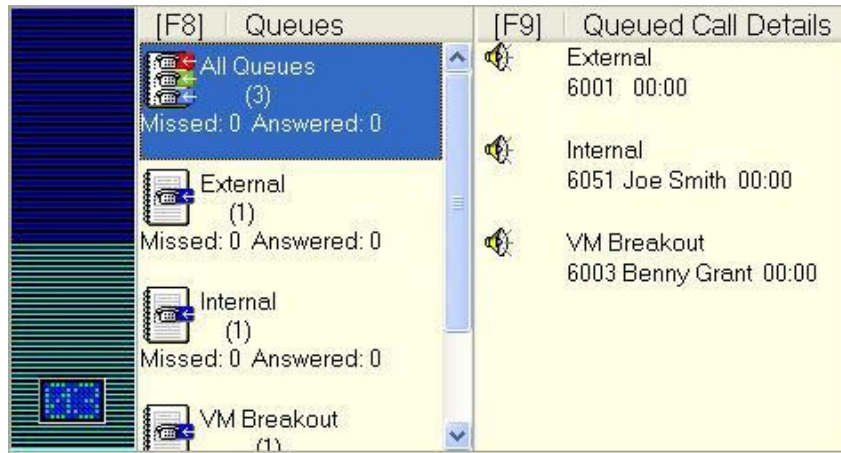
[F8] Queues

All Queues
(3)
Missed: 0 Answered: 0

External
(1)
Missed: 0 Answered: 0

Internal
(1)
Missed: 0 Answered: 0

VM Breakout
(1)

[F9] Queued Call Details

External
6001 00:00

Internal
6051 Joe Smith 00:00

VM Breakout
6003 Benny Grant 00:00